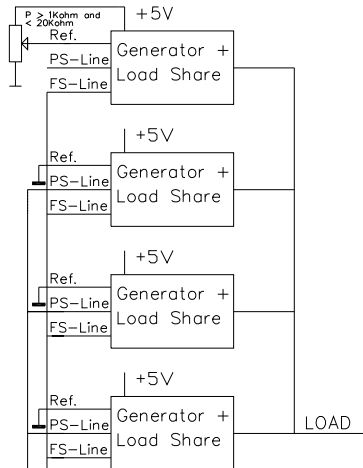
P > 1Kohm and < 20Kohm
+5V
Ref.
PS-Line
FS-Line
Generator + Load Share

+5V
Ref.
PS-Line
FS-Line
Generator + Load Share

+5V
Ref.
PS-Line
FS-Line
Generator + Load Share

+5V
Ref.
PS-Line
FS-Line
Generator + Load Share
LOAD